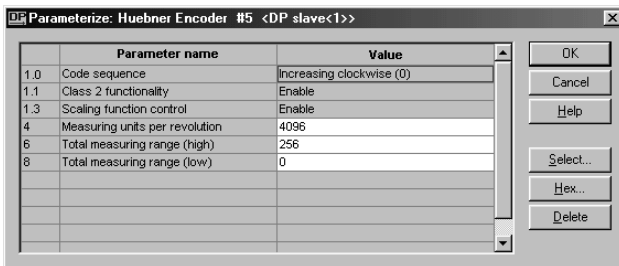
DP Parameterize: Huebner Encoder #5 <DP slave<1>>

|  | Parameter name | Value |
|---|---|---|
| 1.0 | Code sequence | Increasing clockwise (0) |
| 1.1 | Class 2 functionality | Enable |
| 1.3 | Scaling function control | Enable |
| 4 | Measuring units per revolution | 4096 |
| 6 | Total measuring range (high) | 256 |
| 8 | Total measuring range (low) | 0 |

OK
Cancel
Help
Select...
Hex...
Delete